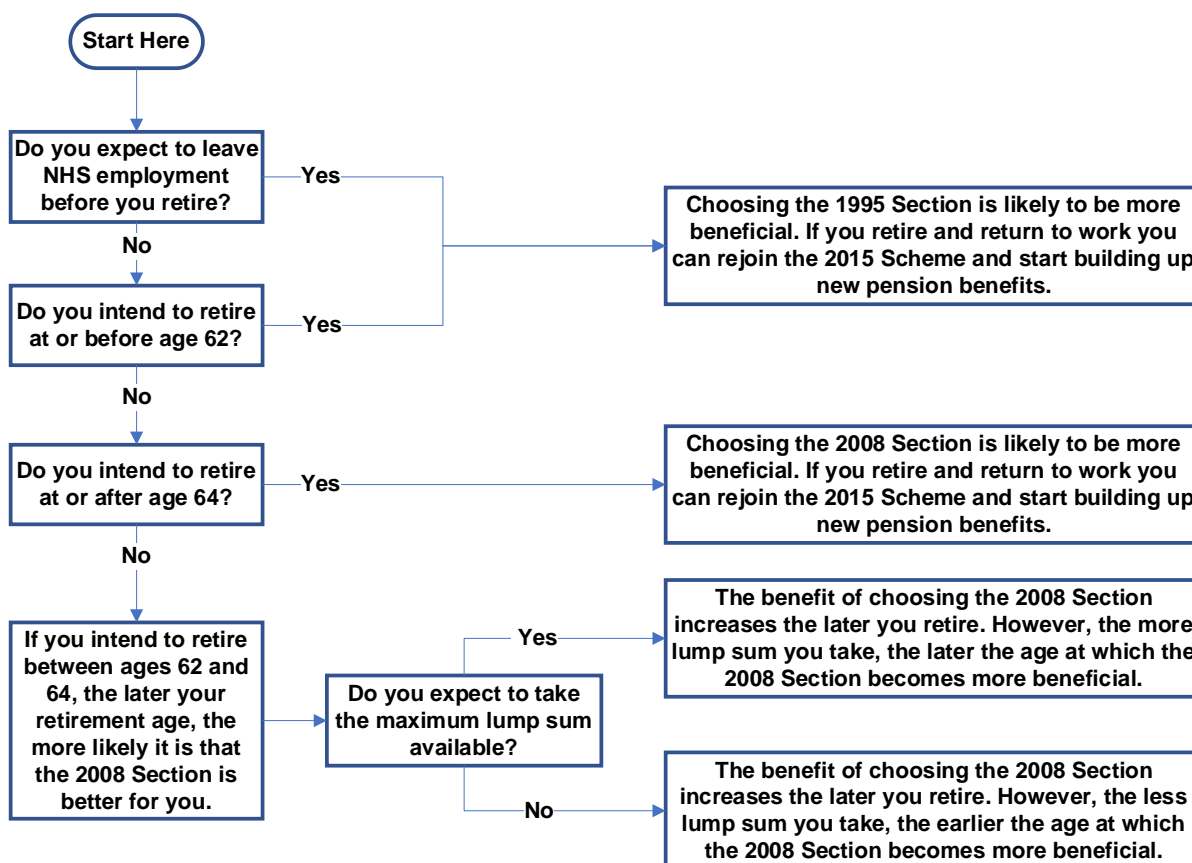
Start Here

Do you expect to leave NHS employment before you retire?

Yes

No

Do you intend to retire at or before age 62?

Yes

Choosing the 1995 Section is likely to be more beneficial. If you retire and return to work you can rejoin the 2015 Scheme and start building up new pension benefits.

No

Do you intend to retire at or after age 64?

Yes

Choosing the 2008 Section is likely to be more beneficial. If you retire and return to work you can rejoin the 2015 Scheme and start building up new pension benefits.

No

If you intend to retire between ages 62 and 64, the later your retirement age, the more likely it is that the 2008 Section is better for you.

Do you expect to take the maximum lump sum available?

Yes

The benefit of choosing the 2008 Section increases the later you retire. However, the more lump sum you take, the later the age at which the 2008 Section becomes more beneficial.

No

The benefit of choosing the 2008 Section increases the later you retire. However, the less lump sum you take, the earlier the age at which the 2008 Section becomes more beneficial.